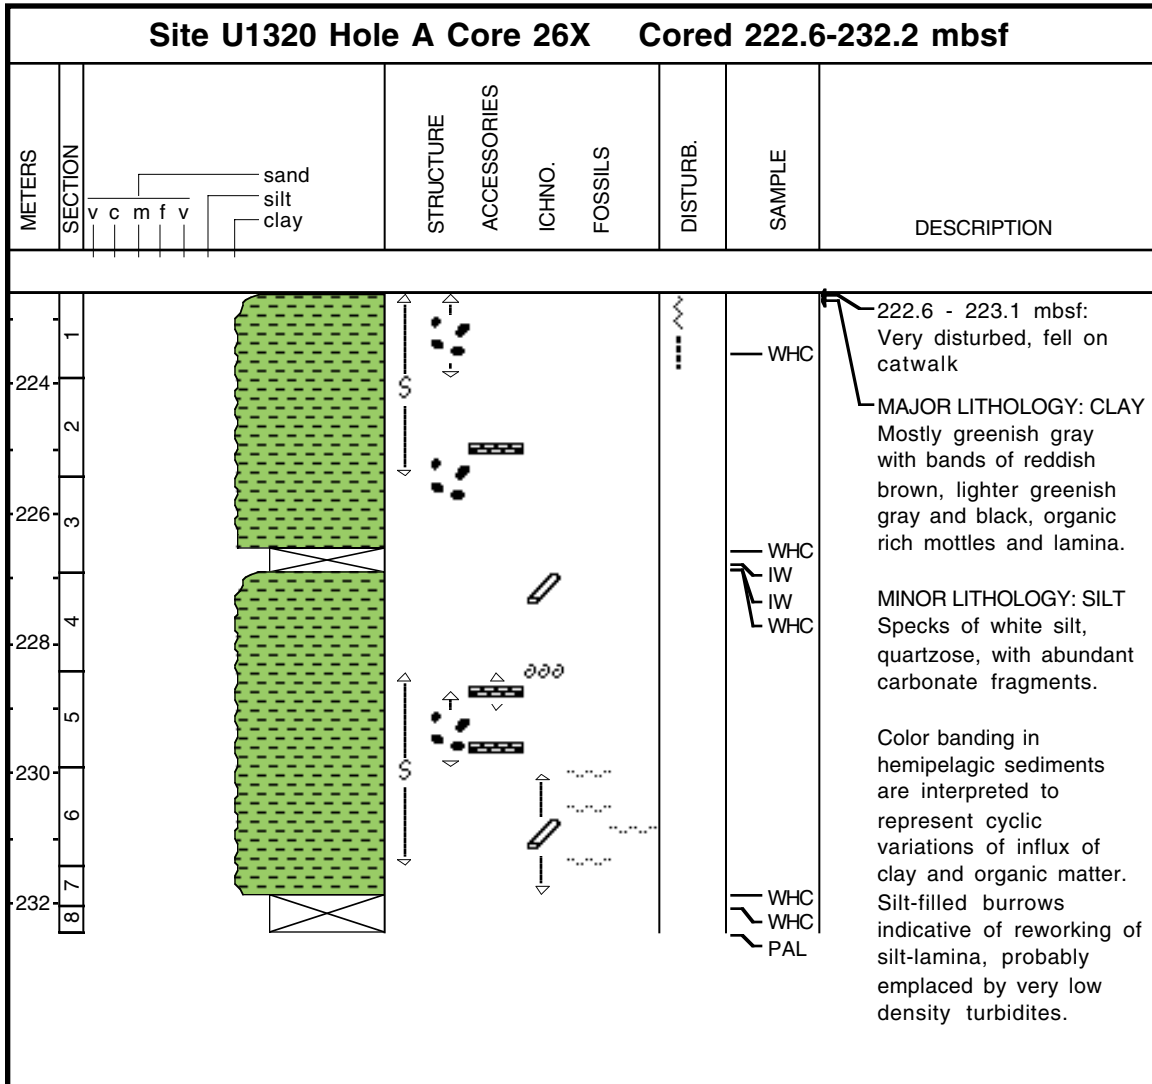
Site U1320 Hole A Core 26X Cored 222.6-232.2 mbsf

METERS

SECTION

sand
silt
clay

v c m f v

STRUCTURE

ACCESSORIES

ICHNO.

FOSSILS

DISTURB.

SAMPLE

DESCRIPTION

224
226
228
230
232

1
2
3
4
5
6
7
8

S
S

WHC
WHC
IW
IW
WHC
WHC
WHC
PAL

222.6 - 223.1 mbsf: Very disturbed, fell on catwalk

MAJOR LITHOLOGY: CLAY Mostly greenish gray with bands of reddish brown, lighter greenish gray and black, organic rich mottles and lamina.

MINOR LITHOLOGY: SILT Specks of white silt, quartzose, with abundant carbonate fragments.

Color banding in hemipelagic sediments are interpreted to represent cyclic variations of influx of clay and organic matter. Silt-filled burrows indicative of reworking of silt-lamina, probably emplaced by very low density turbidites.